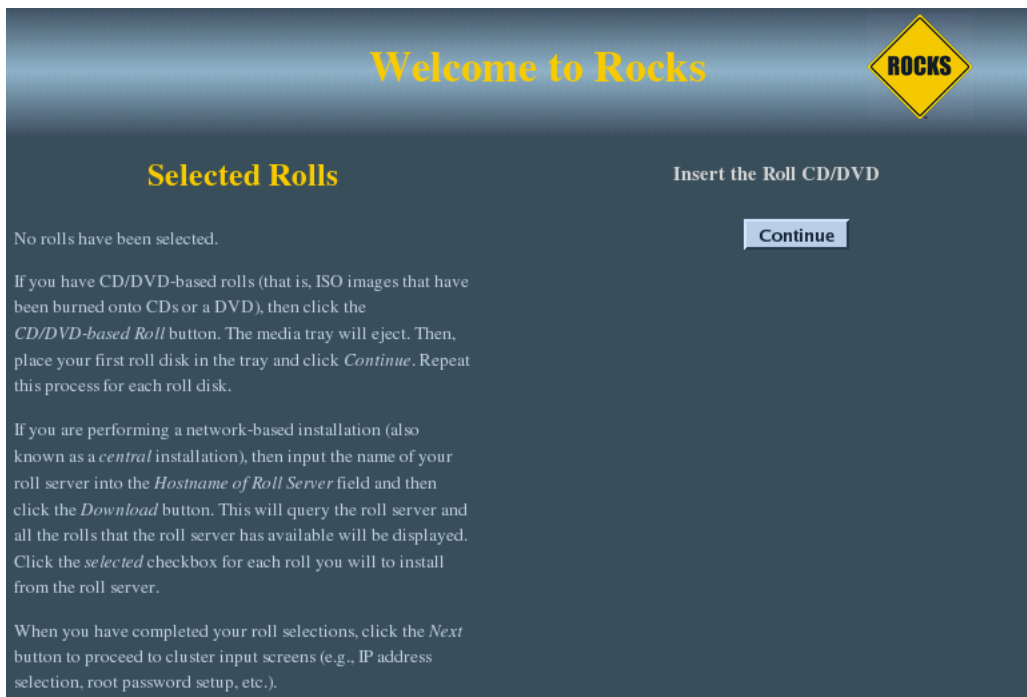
Welcome to Rocks

ROCKS

Selected Rolls

No rolls have been selected.

If you have CD/DVD-based rolls (that is, ISO images that have been burned onto CDs or a DVD), then click the *CD/DVD-based Roll* button. The media tray will eject. Then, place your first roll disk in the tray and click *Continue*. Repeat this process for each roll disk.

If you are performing a network-based installation (also known as a *central* installation), then input the name of your roll server into the *Hostname of Roll Server* field and then click the *Download* button. This will query the roll server and all the rolls that the roll server has available will be displayed. Click the *selected* checkbox for each roll you will to install from the roll server.

When you have completed your roll selections, click the *Next* button to proceed to cluster input screens (e.g., IP address selection, root password setup, etc.).

Insert the Roll CD/DVD

Continue